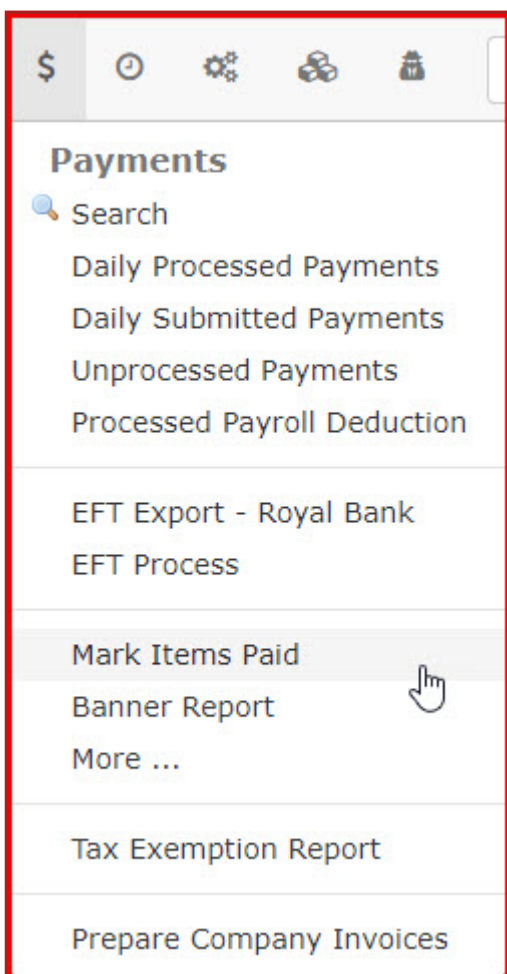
$

Payments

Search
Daily Processed Payments
Daily Submitted Payments
Unprocessed Payments
Processed Payroll Deduction

EFT Export - Royal Bank
EFT Process

Mark Items Paid
Banner Report
More ...

Tax Exemption Report

Prepare Company Invoices